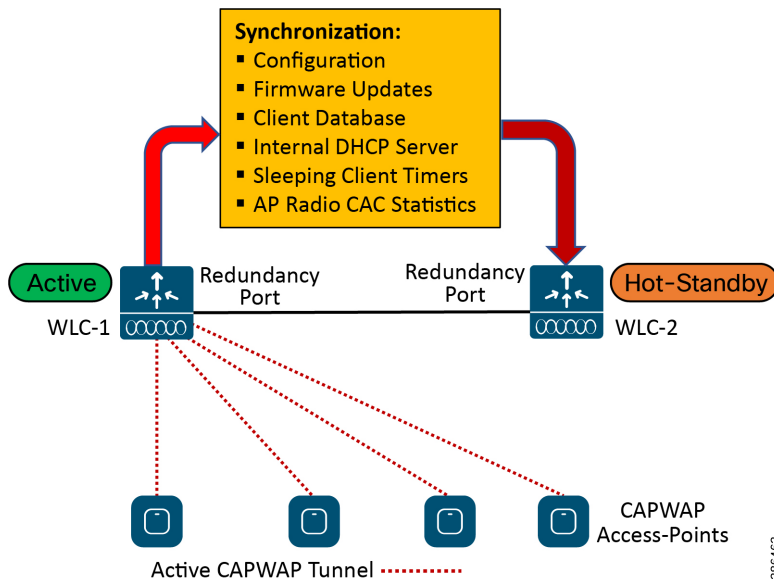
Synchronization:
▪ Configuration
▪ Firmware Updates
▪ Client Database
▪ Internal DHCP Server
▪ Sleeping Client Timers
▪ AP Radio CAC Statistics

Active

Redundancy Port

WLC-1

Redundancy Port

Hot-Standby

WLC-2

CAPWAP Access-Points

Active CAPWAP Tunnel

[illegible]